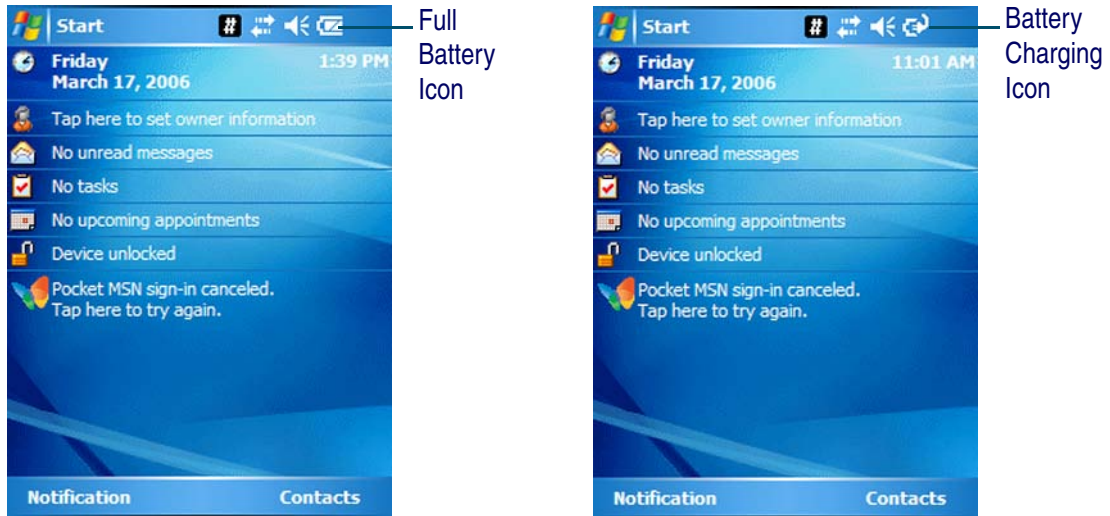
Start

Full Battery Icon

Friday
March 17, 2006

1:39 PM

Tap here to set owner information

No unread messages

No tasks

No upcoming appointments

Device unlocked

Pocket MSN sign-in canceled.
Tap here to try again.

Notification

Contacts

Start

Battery Charging Icon

Friday
March 17, 2006

11:01 AM

Tap here to set owner information

No unread messages

No tasks

No upcoming appointments

Device unlocked

Pocket MSN sign-in canceled.
Tap here to try again.

Notification

Contacts